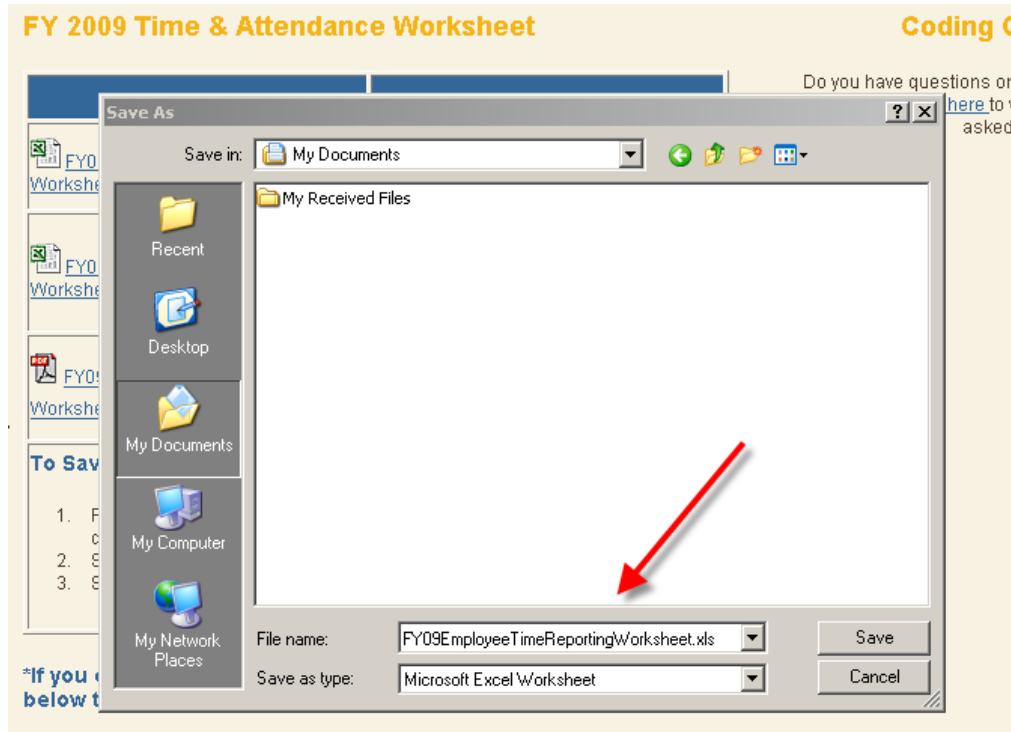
FY 2009 Time & Attendance Worksheet

Coding C

Do you have questions or
here to v
asked

FY0
Workshe

FY0
Workshe

FY09
Workshe

To Sav

1. F
c
2. S
3. S

*If you
below t

Save As

? X

Save in: My Documents

My Received Files

Recent

Desktop

My Documents

My Computer

My Network Places

File name: FY09EmployeeTimeReportingWorksheet.xls

Save as type: Microsoft Excel Worksheet

Save

Cancel